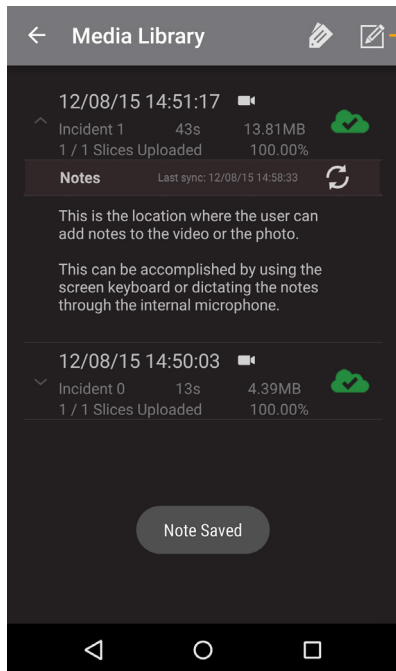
Media Library

12/08/15 14:51:17
Incident 1 43s 13.81MB
1 / 1 Slices Uploaded 100.00%

Notes Last sync: 12/08/15 14:58:33

This is the location where the user can add notes to the video or the photo.

This can be accomplished by using the screen keyboard or dictating the notes through the internal microphone.

12/08/15 14:50:03
Incident 0 13s 4.39MB
1 / 1 Slices Uploaded 100.00%

Note Saved